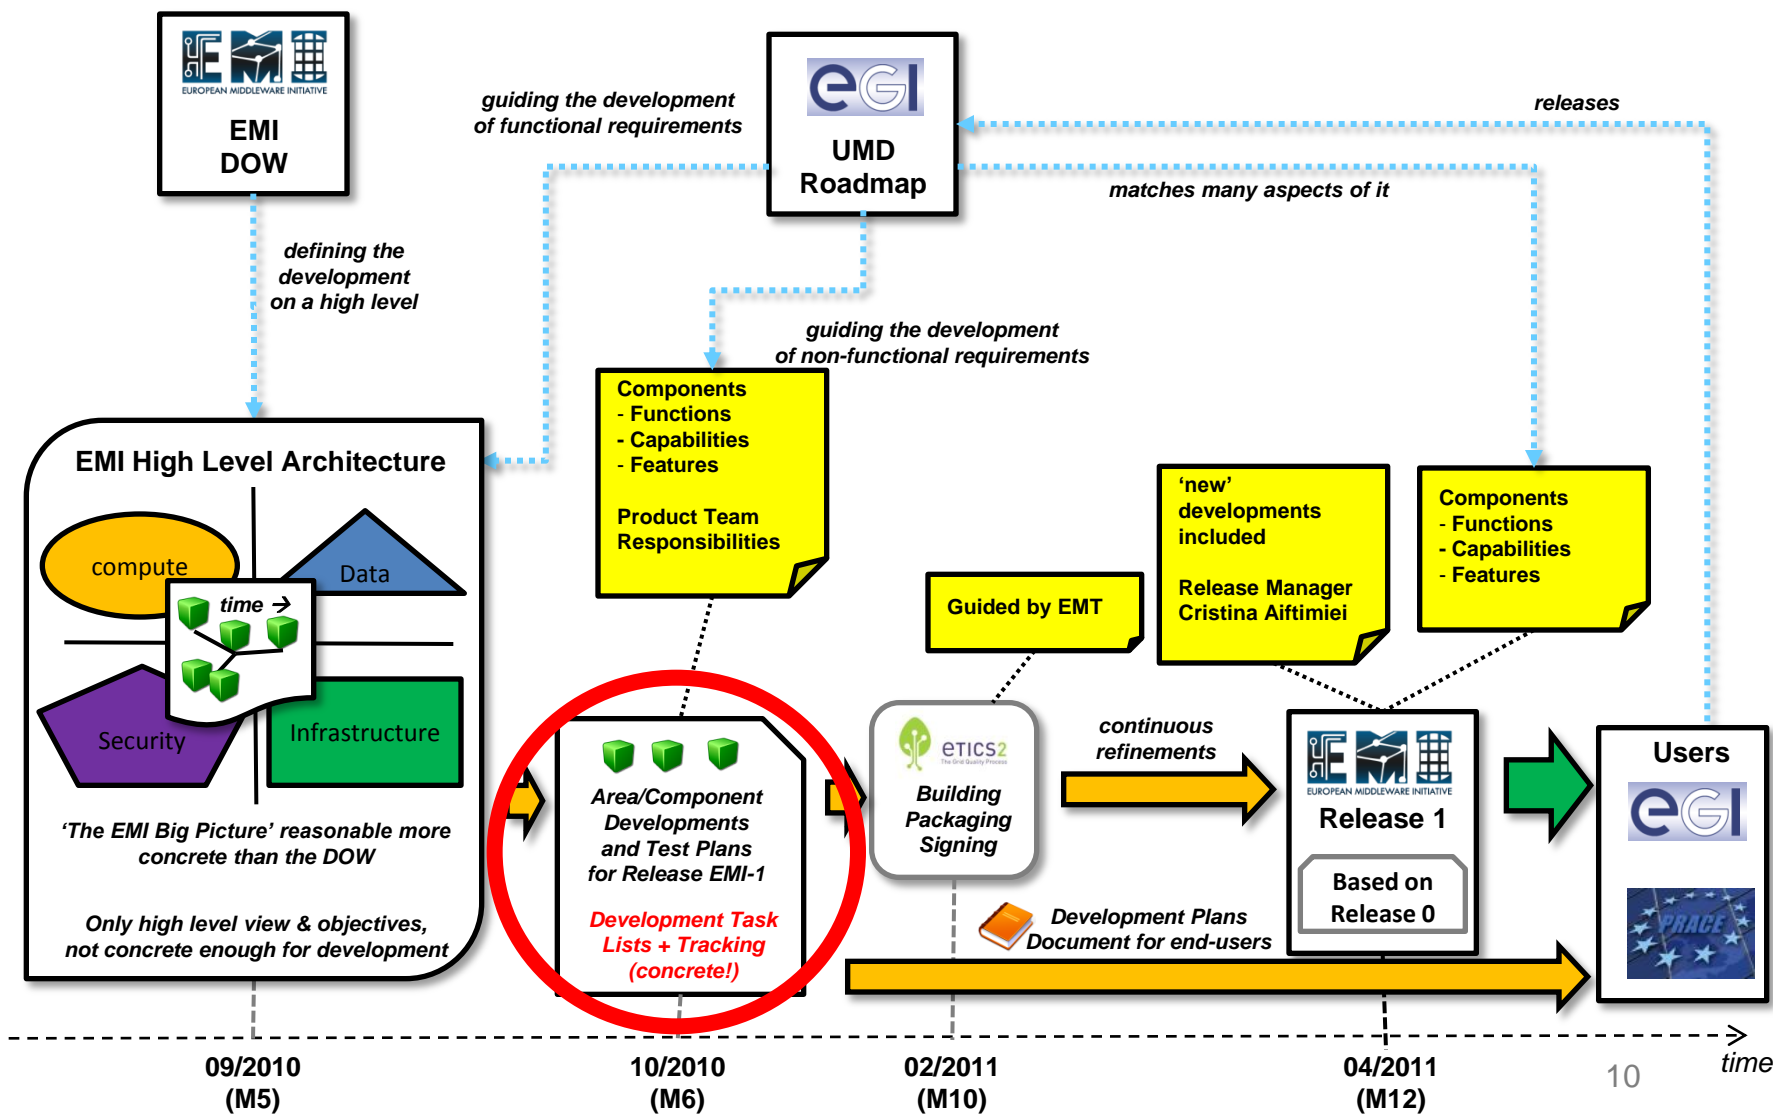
EMI
EUROPEAN MIDDLEWARE INITIATIVE
EMI
DOW

guiding the development
of functional requirements

eGI
UMD
Roadmap

releases

matches many aspects of it

defining the development on a high level

guiding the development
of non-functional requirements

Components
- Functions
- Capabilities
- Features

Product Team Responsibilities

EMI High Level Architecture

compute

Data

time →

Security

Infrastructure

'The EMI Big Picture' reasonable more concrete than the DOW

Only high level view & objectives, not concrete enough for development

Guided by EMT

'new' developments included

Release Manager Cristina Aiftimiei

Components
- Functions
- Capabilities
- Features

Area/Component Developments and Test Plans for Release EMI-1

Development Task Lists + Tracking (concrete!)

eTICS2
The Grid Quality Process
Building
Packaging
Signing

continuous refinements

EMI
EUROPEAN MIDDLEWARE INITIATIVE
Release 1

Based on Release 0

Users
eGI
PRACE

Development Plans
Document for end-users

09/2010
(M5)

10/2010
(M6)

02/2011
(M10)

04/2011
(M12)

10

time